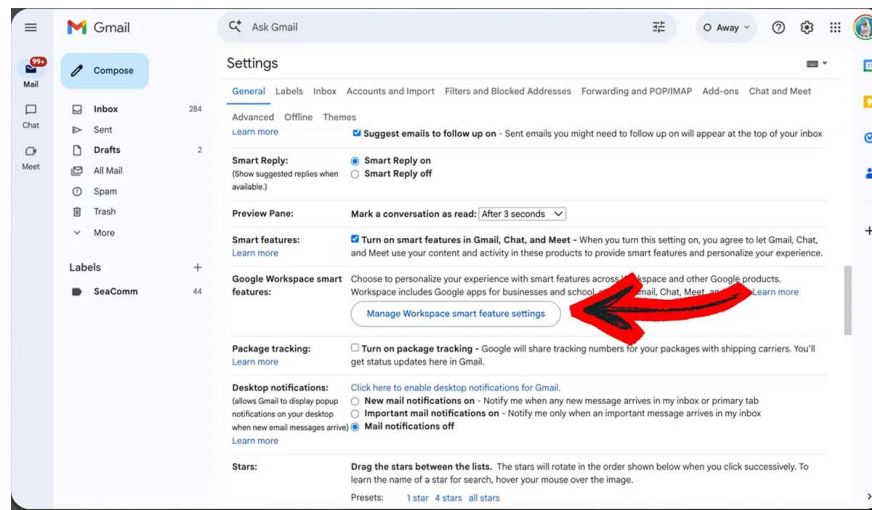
Gmail

Ask Gmail

Away

99+
Mail

Chat

Meet

Compose

Inbox 284
Sent
Drafts 2
All Mail
Spam
Trash
More

Labels +

SeaComm 44

Settings

General Labels Inbox Accounts and Import Filters and Blocked Addresses Forwarding and POP/IMAP Add-ons Chat and Meet Advanced Offline Themes

Learn more | Suggest emails to follow up on - Sent emails you might need to follow up on will appear at the top of your inbox

Smart Reply: (Show suggested replies when available.) | Smart Reply on | Smart Reply off

Preview Pane: | Mark a conversation as read: After 3 seconds

Smart features: Learn more | Turn on smart features in Gmail, Chat, and Meet - When you turn this setting on, you agree to let Gmail, Chat, and Meet use your content and activity in these products to provide smart features and personalize your experience.

Google Workspace smart features: | Choose to personalize your experience with smart features across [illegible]space and other Google products. Workspace includes Google apps for businesses and school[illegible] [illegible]mail, Chat, Meet, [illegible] Learn more

Manage Workspace smart feature settings

Package tracking: Learn more | Turn on package tracking - Google will share tracking numbers for your packages with shipping carriers. You'll get status updates here in Gmail.

Desktop notifications: (allows Gmail to display popup notifications on your desktop when new email messages arrive) Learn more | Click here to enable desktop notifications for Gmail. New mail notifications on - Notify me when any new message arrives in my inbox or primary tab | Important mail notifications on - Notify me only when an important message arrives in my inbox | Mail notifications off

Stars: | Drag the stars between the lists. The stars will rotate in the order shown below when you click successively. To learn the name of a star for search, hover your mouse over the image.

Presets: 1 star 4 stars all stars